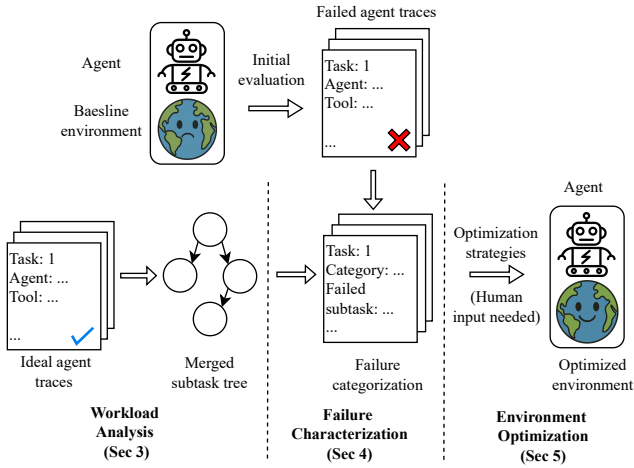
Failed agent traces

Agent

Baesline environment

Initial evaluation

Task: 1
Agent: ...
Tool: ...
...

Agent

Task: 1
Agent: ...
Tool: ...
...

Ideal agent traces

Merged subtask tree

Task: 1
Category: ...
Failed subtask: ...
...

Failure categorization

Optimization strategies

(Human input needed)

Optimized environment

Workload Analysis (Sec 3)

Failure Characterization (Sec 4)

Environment Optimization (Sec 5)